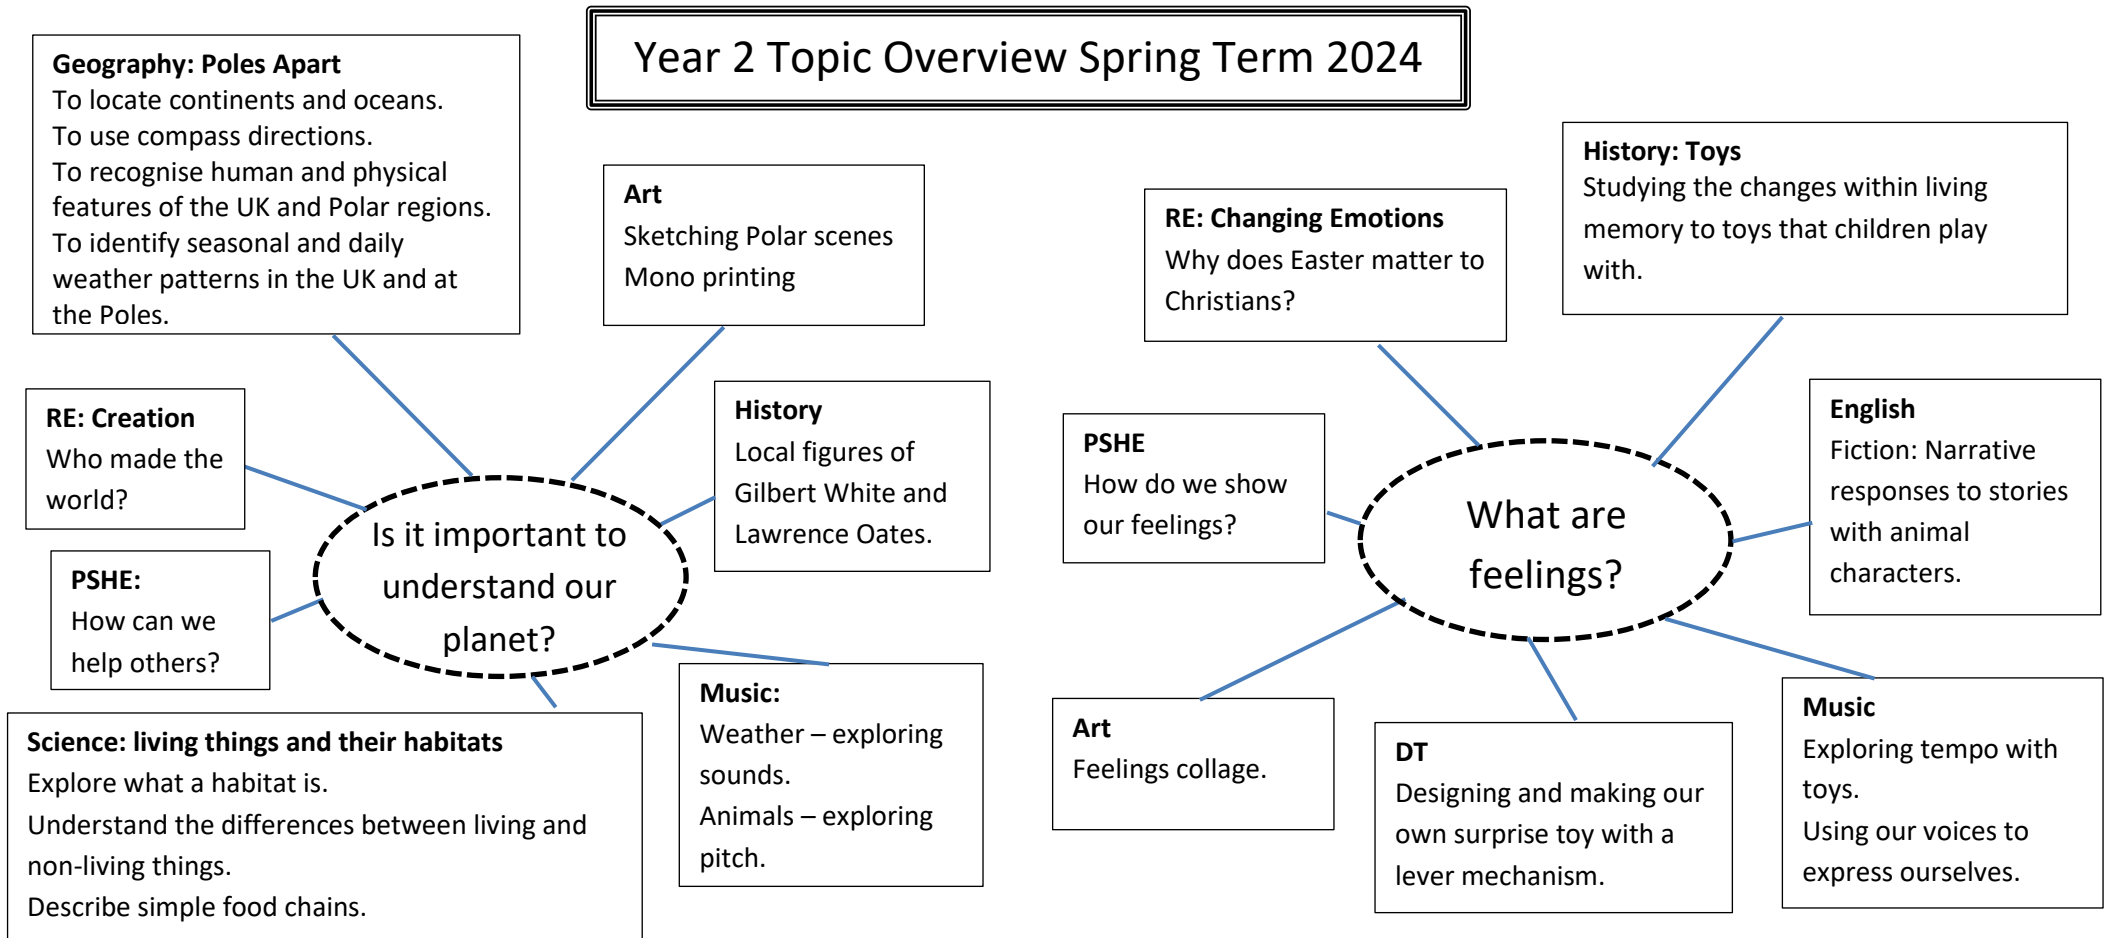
Year 2 Topic Overview Spring Term 2024

Geography: Poles Apart
To locate continents and oceans.
To use compass directions.
To recognise human and physical features of the UK and Polar regions.
To identify seasonal and daily weather patterns in the UK and at the Poles.

Art
Sketching Polar scenes
Mono printing

RE: Creation
Who made the world?

History
Local figures of Gilbert White and Lawrence Oates.

Is it important to understand our planet?

PSHE:
How can we help others?

Science: living things and their habitats
Explore what a habitat is.
Understand the differences between living and non-living things.
Describe simple food chains.

Music:
Weather – exploring sounds.
Animals – exploring pitch.

RE: Changing Emotions
Why does Easter matter to Christians?

History: Toys
Studying the changes within living memory to toys that children play with.

PSHE
How do we show our feelings?

What are feelings?

English
Fiction: Narrative responses to stories with animal characters.

Art
Feelings collage.

DT
Designing and making our own surprise toy with a lever mechanism.

Music
Exploring tempo with toys.
Using our voices to express ourselves.